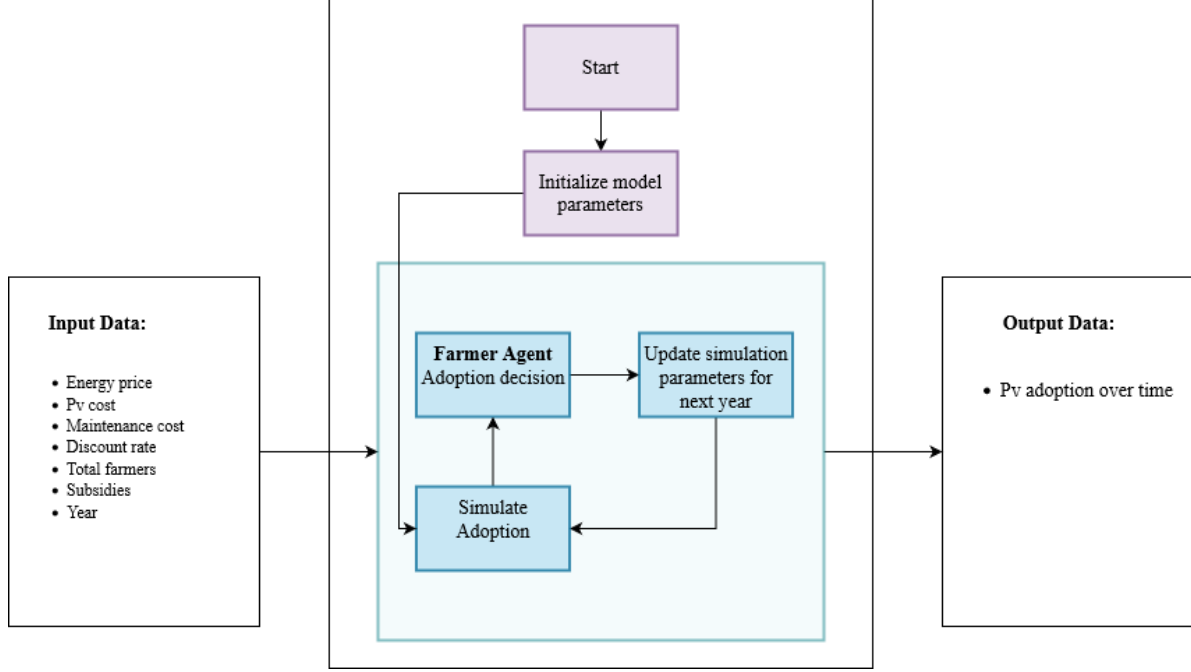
Input Data:

- Energy price
- Pv cost
- Maintenance cost
- Discount rate
- Total farmers
- Subsidies
- Year

Start

Initialize model parameters

**Farmer Agent**
Adoption decision

Update simulation parameters for next year

Simulate Adoption

Output Data:

- Pv adoption over time